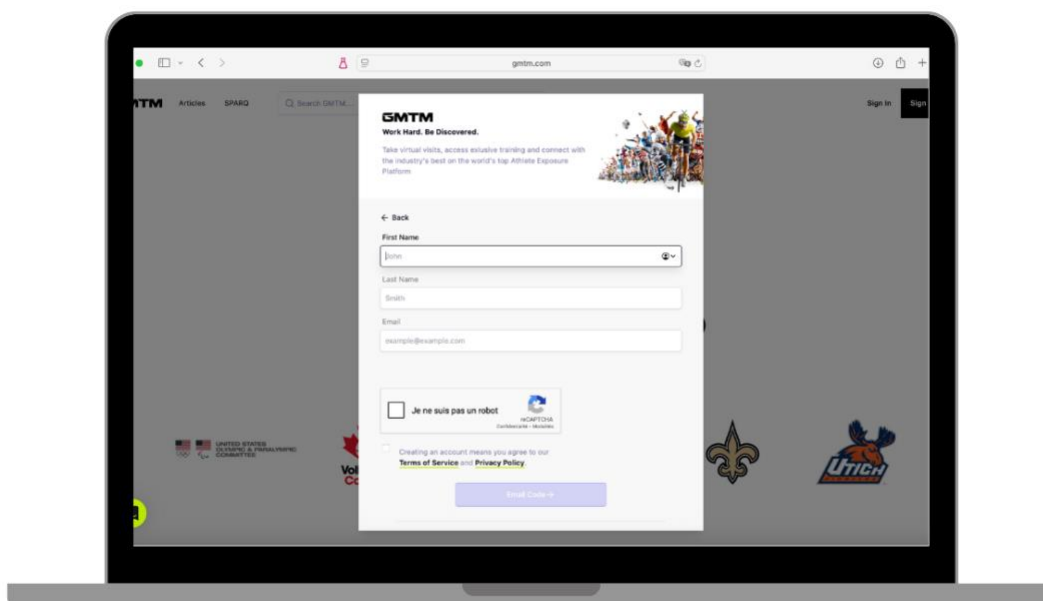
gmtm.com

TM Articles SPARQ Search GMTM...

Sign In Sign

GMTM
Work Hard. Be Discovered.

Take virtual visits, access exlusive training and connect with the industry's best on the world's top Athlete Exposure Platform

← Back

First Name

John

Last Name

Smith

Email

example@example.com

Je ne suis pas un robot

reCAPTCHA
Confidentialité - Modalités

Creating an account means you agree to our Terms of Service and Privacy Policy.

Email Code →

UNITED STATES OLYMPIC & PARALYMPIC COMMITTEE

Vol
Co

UTICA